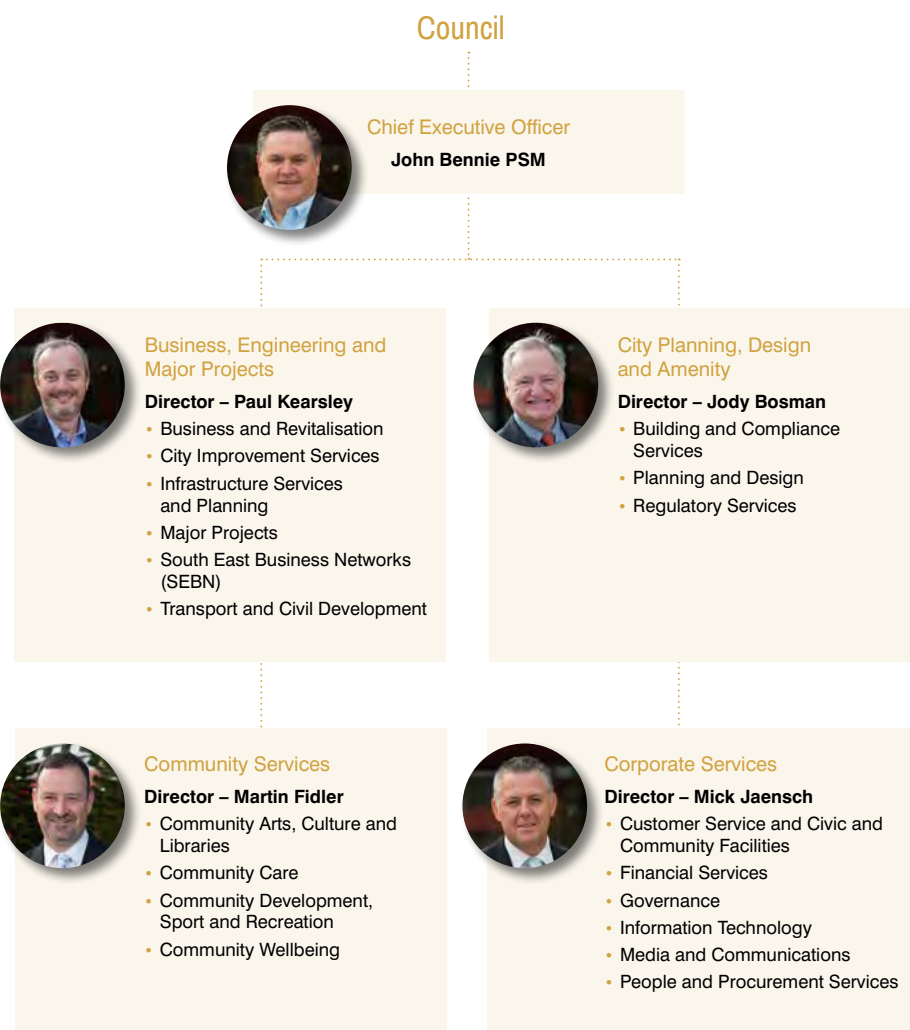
Council

Chief Executive Officer

John Bennie PSM

Business, Engineering and Major Projects

Director – Paul Kearsley

- Business and Revitalisation
- City Improvement Services
- Infrastructure Services and Planning
- Major Projects
- South East Business Networks (SEBN)
- Transport and Civil Development

City Planning, Design and Amenity

Director – Jody Bosman

- Building and Compliance Services
- Planning and Design
- Regulatory Services

Community Services

Director – Martin Fidler

- Community Arts, Culture and Libraries
- Community Care
- Community Development, Sport and Recreation
- Community Wellbeing

Corporate Services

Director – Mick Jaensch

- Customer Service and Civic and Community Facilities
- Financial Services
- Governance
- Information Technology
- Media and Communications
- People and Procurement Services